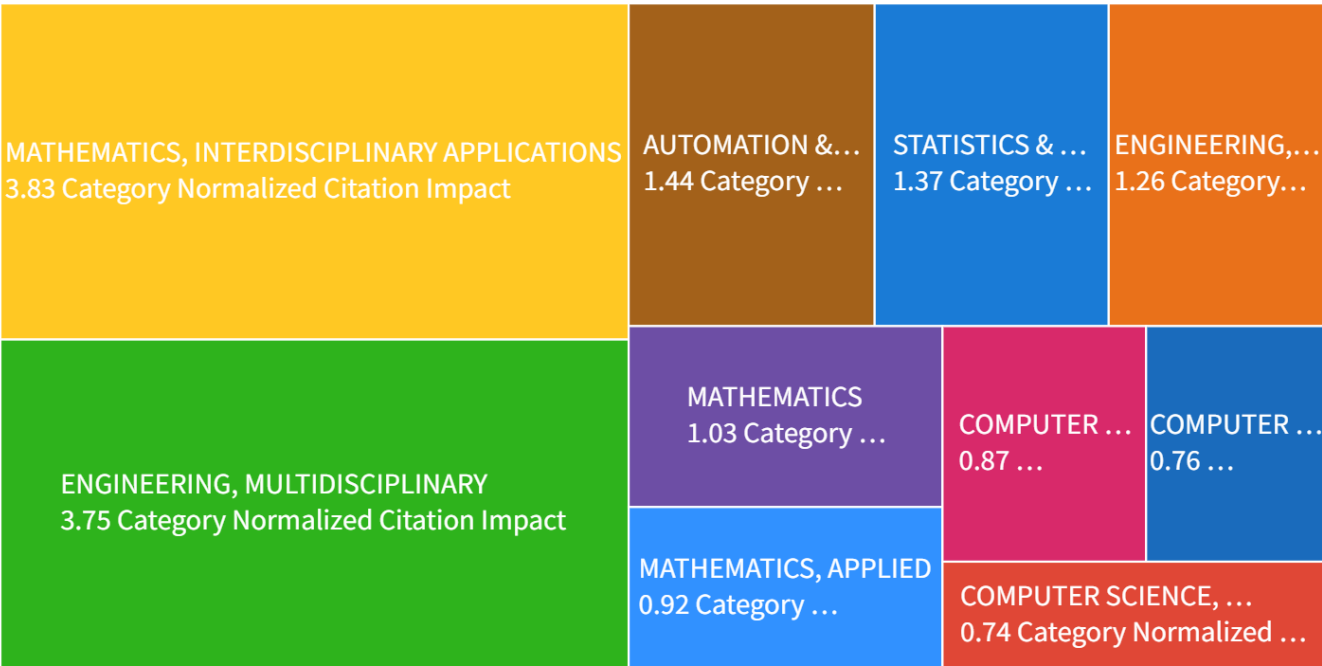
MATHEMATICS, INTERDISCIPLINARY APPLICATIONS
3.83 Category Normalized Citation Impact

AUTOMATION &…
1.44 Category …

STATISTICS & …
1.37 Category …

ENGINEERING,…
1.26 Category…

ENGINEERING, MULTIDISCIPLINARY
3.75 Category Normalized Citation Impact

MATHEMATICS
1.03 Category …

COMPUTER …
0.87 …

COMPUTER …
0.76 …

MATHEMATICS, APPLIED
0.92 Category …

COMPUTER SCIENCE, …
0.74 Category Normalized …